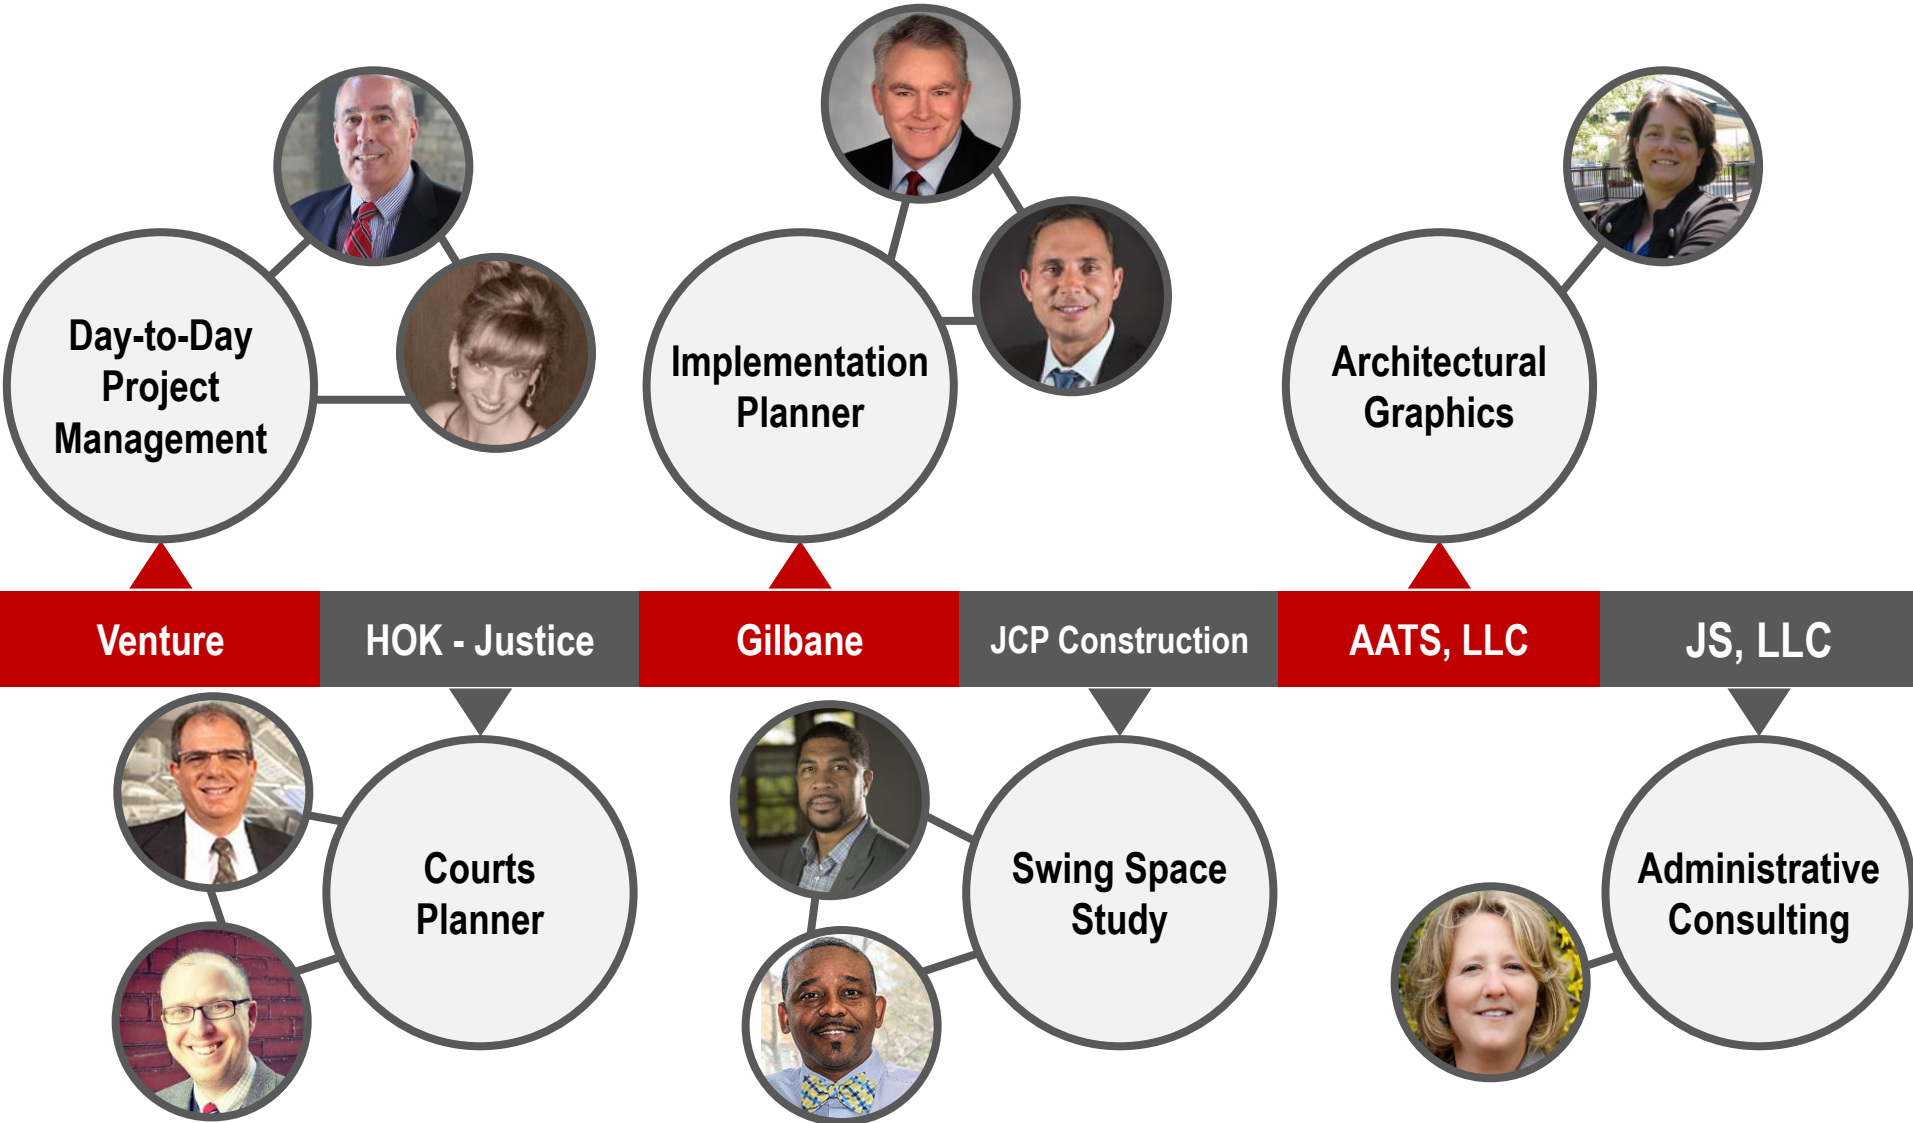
Day-to-Day Project Management

Implementation Planner

Architectural Graphics

Venture

HOK - Justice

Gilbane

JCP Construction

AATS, LLC

JS, LLC

Courts Planner

Swing Space Study

Administrative Consulting